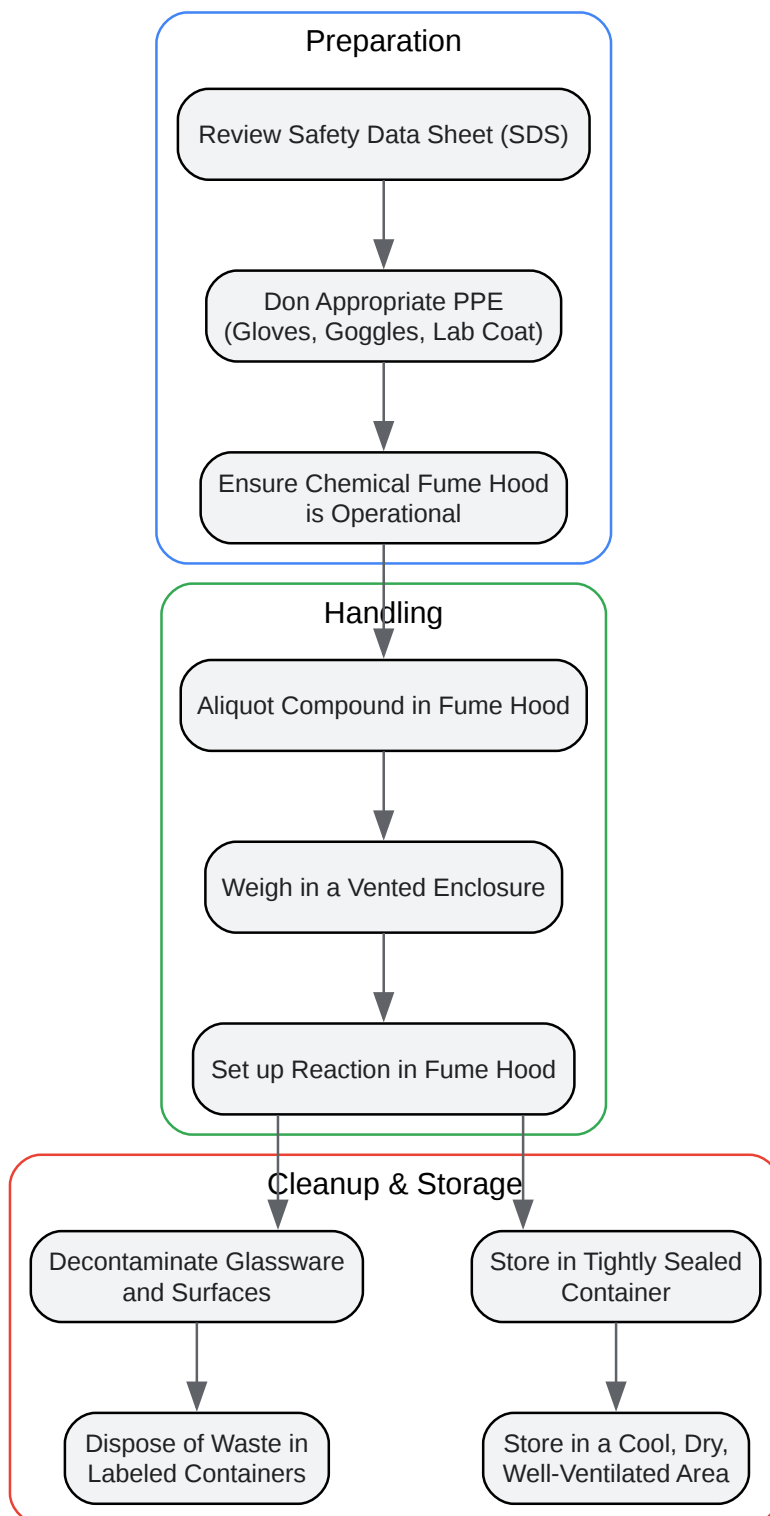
Preparation

Review Safety Data Sheet (SDS)

Don Appropriate PPE (Gloves, Goggles, Lab Coat)

Ensure Chemical Fume Hood is Operational

Handling

Aliquot Compound in Fume Hood

Weigh in a Vented Enclosure

Set up Reaction in Fume Hood

Cleanup & Storage

Decontaminate Glassware and Surfaces

Dispose of Waste in Labeled Containers

Store in Tightly Sealed Container

Store in a Cool, Dry, Well-Ventilated Area